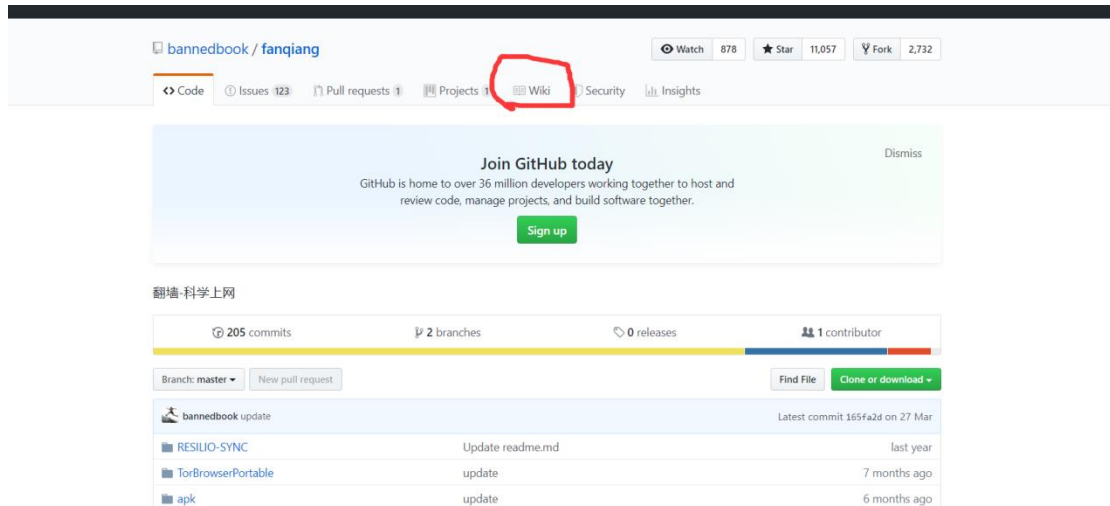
bannedbook / fanqiang

Watch 878 Star 11,057 Fork 2,732

<> Code Issues 123 Pull requests 1 Projects 1 Wiki Security Insights

Join GitHub today

GitHub is home to over 36 million developers working together to host and review code, manage projects, and build software together.

Sign up

Dismiss

翻墙-科学上网

205 commits 2 branches 0 releases 1 contributor

Branch: master New pull request Find File Clone or download

bannedbook update Latest commit 165fa2d on 27 Mar

| | | |
|---|---|---|
| RESILIO-SYNC | Update readme.md | last year |
| TorBrowserPortable | update | 7 months ago |
| apk | update | 6 months ago |